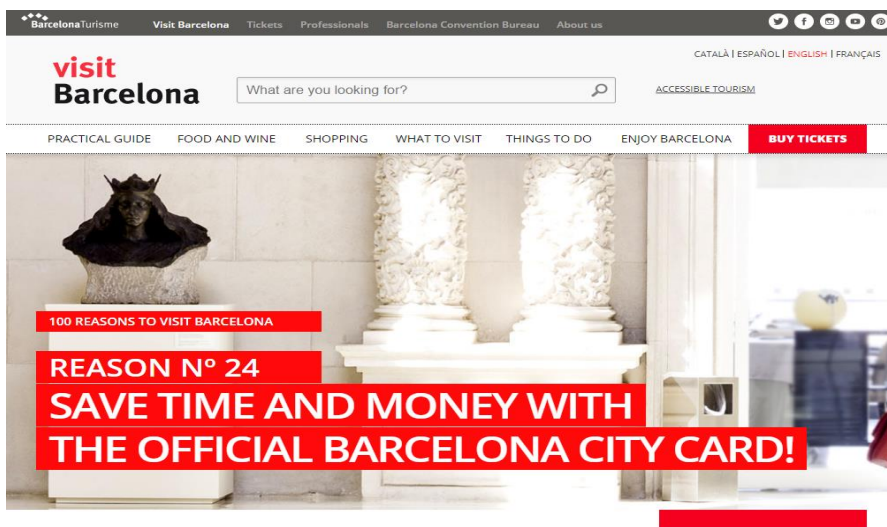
BarcelonaTurisme Visit Barcelona Tickets Professionals Barcelona Convention Bureau About us

CATALÀ | ESPAÑOL | ENGLISH | FRANÇAIS

visit Barcelona

What are you looking for?

ACCESSIBLE TOURISM

PRACTICAL GUIDE FOOD AND WINE SHOPPING WHAT TO VISIT THINGS TO DO ENJOY BARCELONA BUY TICKETS

100 REASONS TO VISIT BARCELONA

REASON Nº 24

SAVE TIME AND MONEY WITH THE OFFICIAL BARCELONA CITY CARD!